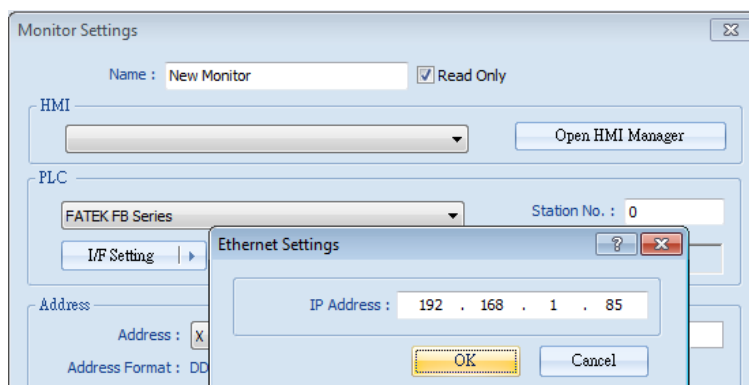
Monitor Settings

Name : New Monitor
Read Only

HMI

Open HMI Manager

PLC

FATEK FB Series

Station No. : 0

I/F Setting

Ethernet Settings

IP Address : 192 . 168 . 1 . 85

OK
Cancel

Address

Address : X

Address Format : DD